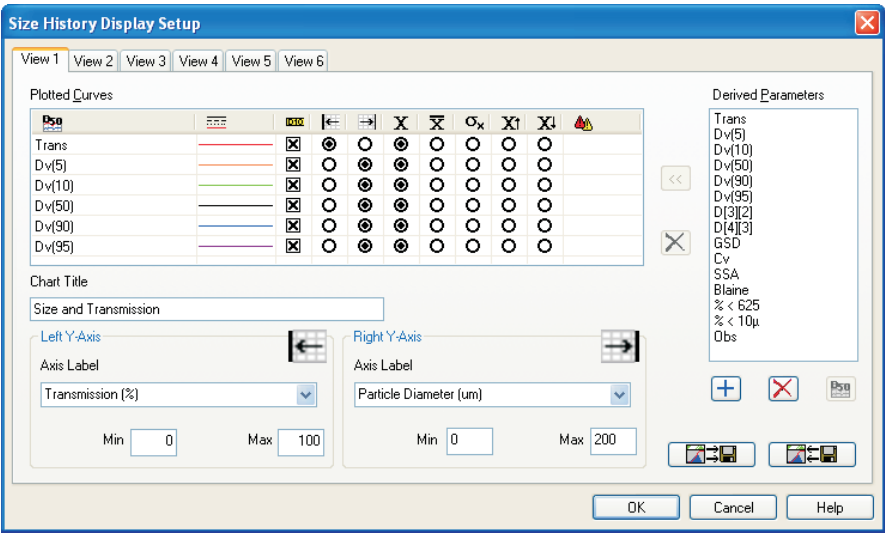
Size History Display Setup

View 1 | View 2 | View 3 | View 4 | View 5 | View 6

Plotted Curves

| PSD | | | ← | → | X | X̄ | $\sigma_x$ | X↑ | X↓ | |
|---|---|---|---|---|---|---|---|---|---|---|
| Trans | | ☒ | ⦿ | ○ | ⦿ | ○ | ○ | ○ | ○ | |
| Dv(5) | | ☒ | ○ | ⦿ | ⦿ | ○ | ○ | ○ | ○ | |
| Dv(10) | | ☒ | ○ | ⦿ | ⦿ | ○ | ○ | ○ | ○ | |
| Dv(50) | | ☒ | ○ | ⦿ | ⦿ | ○ | ○ | ○ | ○ | |
| Dv(90) | | ☒ | ○ | ⦿ | ⦿ | ○ | ○ | ○ | ○ | |
| Dv(95) | | ☒ | ○ | ⦿ | ⦿ | ○ | ○ | ○ | ○ | |

Chart Title

Size and Transmission

Left Y-Axis

Axis Label

Transmission (%)

Min 0 Max 100

Right Y-Axis

Axis Label

Particle Diameter (um)

Min 0 Max 200

Derived Parameters

Trans
Dv(5)
Dv(10)
Dv(50)
Dv(90)
Dv(95)
D[3][2]
D[4][3]
GSD
Cv
SSA
Blaine
% < 625
% < 10µ
Obs

PSD

OK Cancel Help